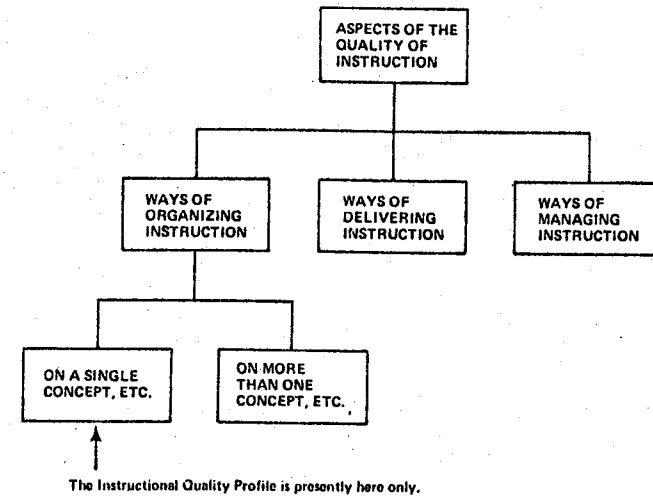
ASPECTS OF THE QUALITY OF INSTRUCTION

WAYS OF ORGANIZING INSTRUCTION

WAYS OF DELIVERING INSTRUCTION

WAYS OF MANAGING INSTRUCTION

ON A SINGLE CONCEPT, ETC.

ON MORE THAN ONE CONCEPT, ETC.

The Instructional Quality Profile is presently here only.